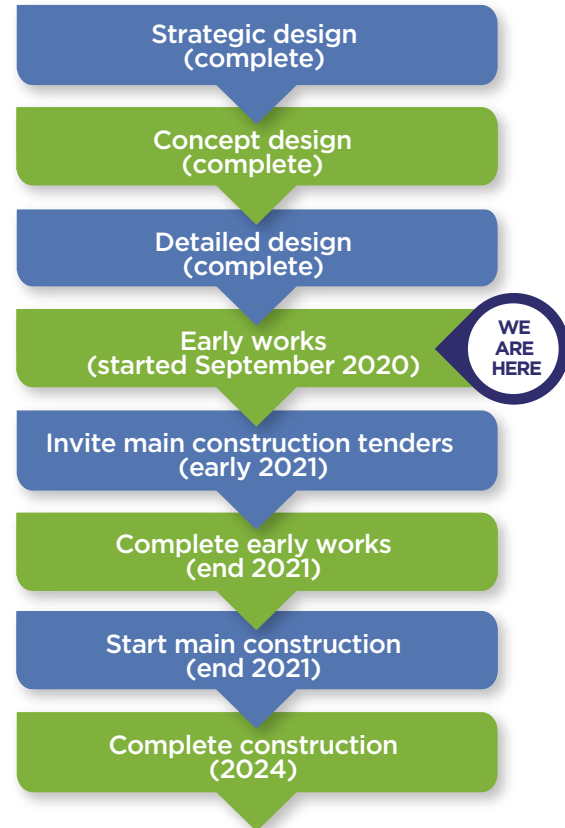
Strategic design
(complete)

Concept design
(complete)

Detailed design
(complete)

Early works
(started September 2020)

WE
ARE
HERE

Invite main construction tenders
(early 2021)

Complete early works
(end 2021)

Start main construction
(end 2021)

Complete construction
(2024)